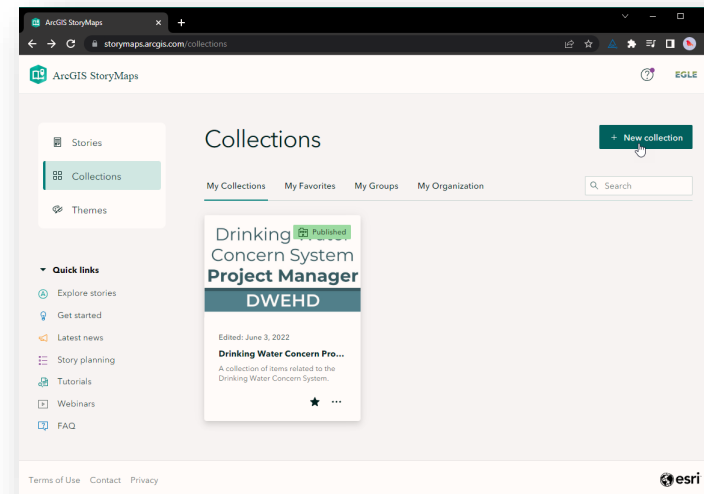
ArcGIS StoryMaps ×

storymaps.arcgis.com/collections

ArcGIS StoryMaps

EGLE

Stories

Collections

Themes

Collections

+ New collection

My Collections My Favorites My Groups My Organization

Search

Drinking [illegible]
Published
Concern System
Project Manager
DWEHD

Edited: June 3, 2022

Drinking Water Concern Pro...

A collection of items related to the Drinking Water Concern System.

Quick links

Explore stories

Get started

Latest news

Story planning

Tutorials

Webinars

FAQ

Terms of Use Contact Privacy

esri